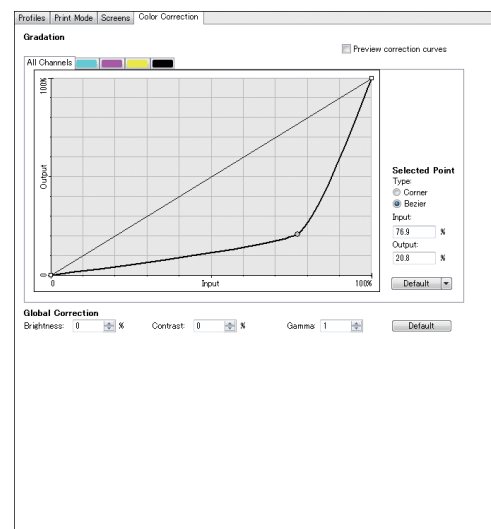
Profiles | Print Mode | Screens | Color Correction

Gradation

Preview correction curves

All Channels

100%

Output

0

0

Input

100%

Selected Point
Type:
Corner
Bezier
Input:
76.9 %
Output:
20.8 %

Default

Global Correction
Brightness: 0 % Contrast: 0 % Gamma: 1 Default